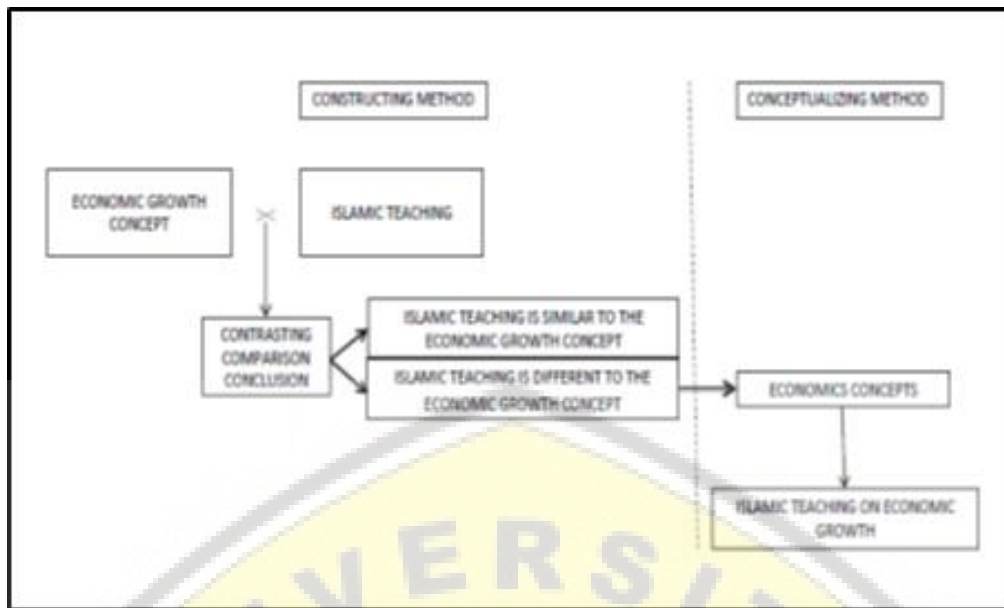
CONSTRUCTING METHOD

CONCEPTUALIZING METHOD

ECONOMIC GROWTH CONCEPT

ISLAMIC TEACHING

CONTRASTING COMPARISON CONCLUSION

ISLAMIC TEACHING IS SIMILAR TO THE ECONOMIC GROWTH CONCEPT

ISLAMIC TEACHING IS DIFFERENT TO THE ECONOMIC GROWTH CONCEPT

ECONOMICS CONCEPTS

ISLAMIC TEACHING ON ECONOMIC GROWTH

VERSI